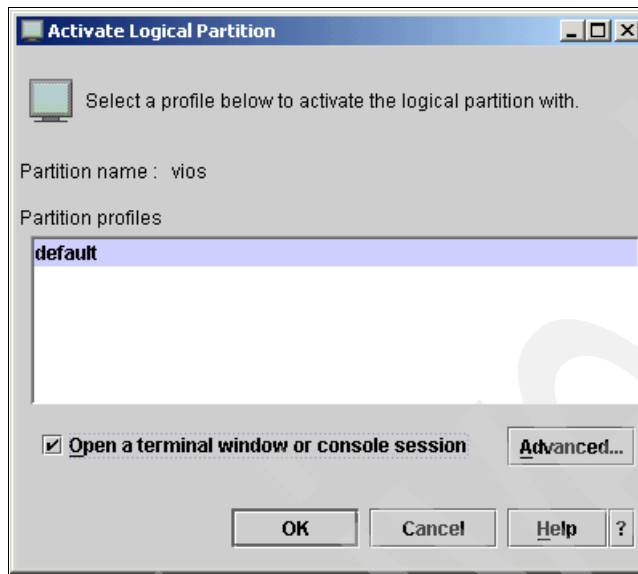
Activate Logical Partition

Select a profile below to activate the logical partition with.

Partition name : vios

Partition profiles

default

Open a terminal window or console session

Advanced...

OK

Cancel

Help

?